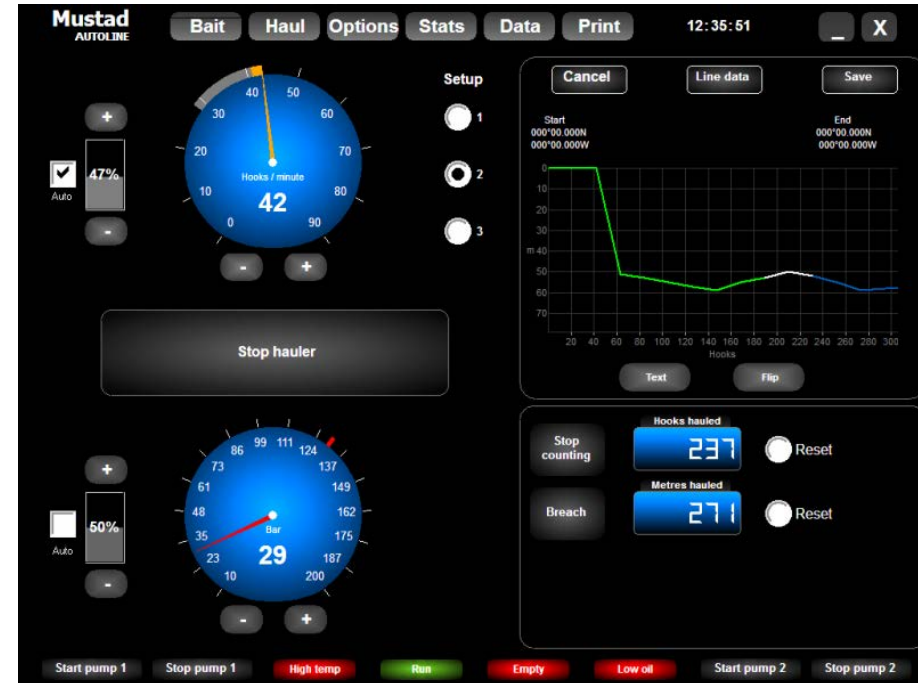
Mustad AUTOLINE

Bait Haul Options Stats Data Print 12:35:51 _ X

+
47%
Auto
-

30 40 50 60 20 70 10 80 0 90
Hooks / minute
42
- +

Setup
1
2
3

Cancel Line data Save

Start
000°00.000N
000°00.000W

End
000°00.000N
000°00.000W

0
10
20
30
m 40
50
60
70
20 40 60 80 100 120 140 160 180 200 220 240 260 280 300
Hooks

Text Flip

Stop hauler

+
50%
Auto
-

86 99 111 124 73 137 61 149 48 162 35 175 23 187 10 200
Bar
29
- +

Stop counting
Hooks hauled
237
Reset

Breach
Metres hauled
271
Reset

Start pump 1 Stop pump 1 High temp Run Empty Low oil Start pump 2 Stop pump 2